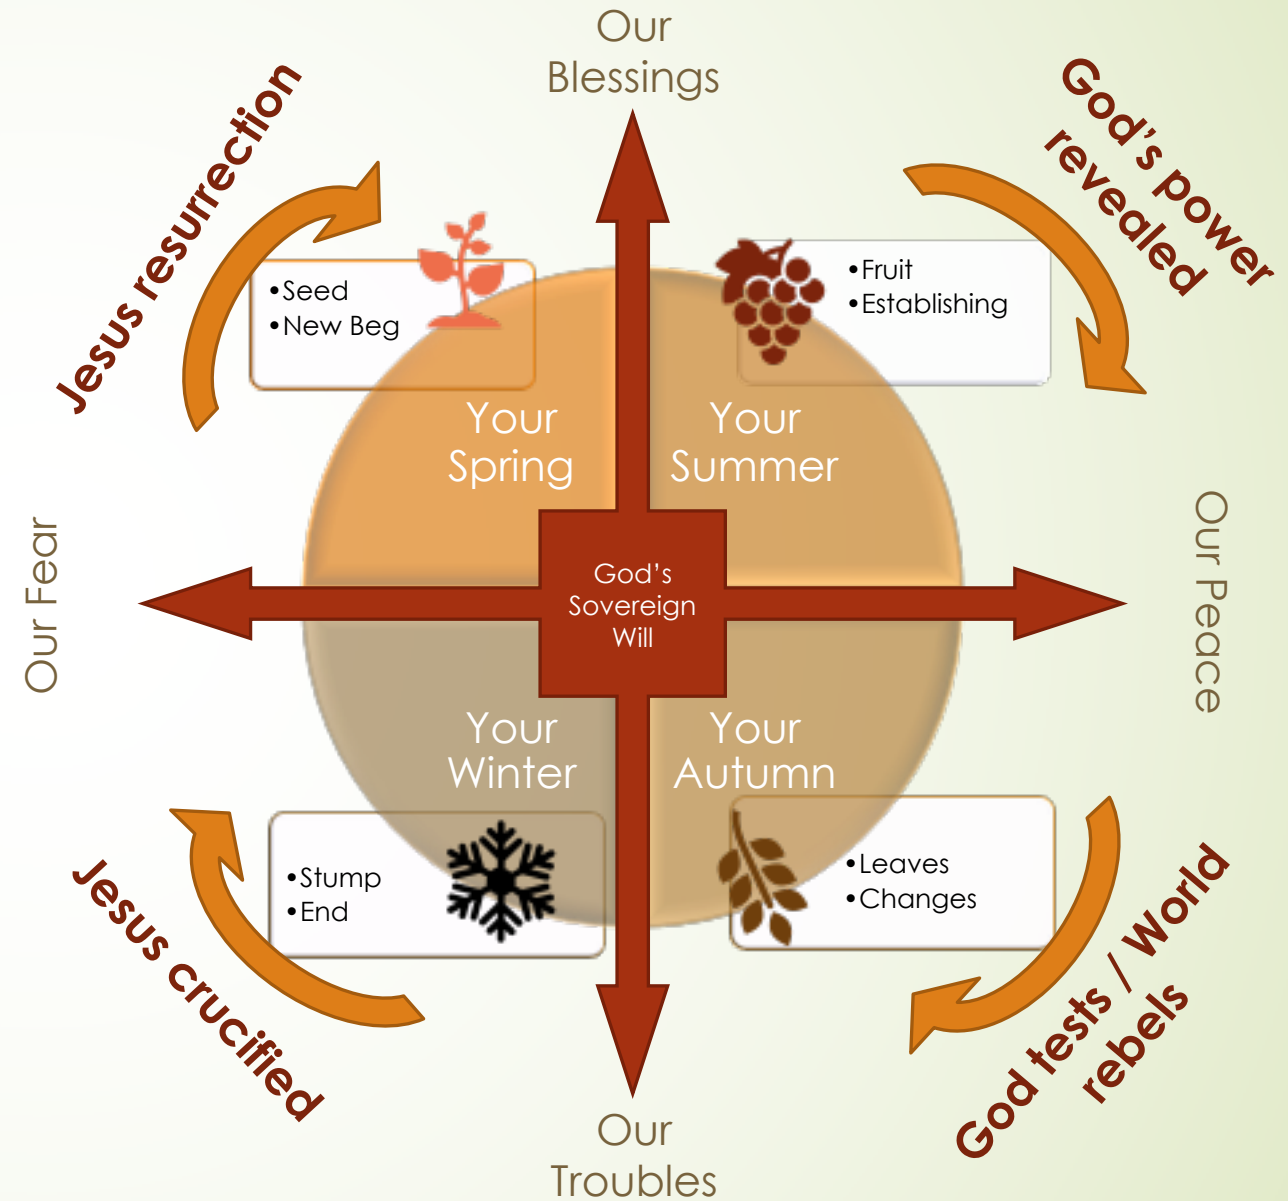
Our Blessings

Jesus resurrection

God's power revealed

•Seed
•New Beg

•Fruit
•Establishing

Your Spring

Your Summer

Our Fear

God's Sovereign Will

Our Peace

Your Winter

Your Autumn

•Stump
•End

•Leaves
•Changes

Jesus crucified

God tests / World rebels

Our Troubles